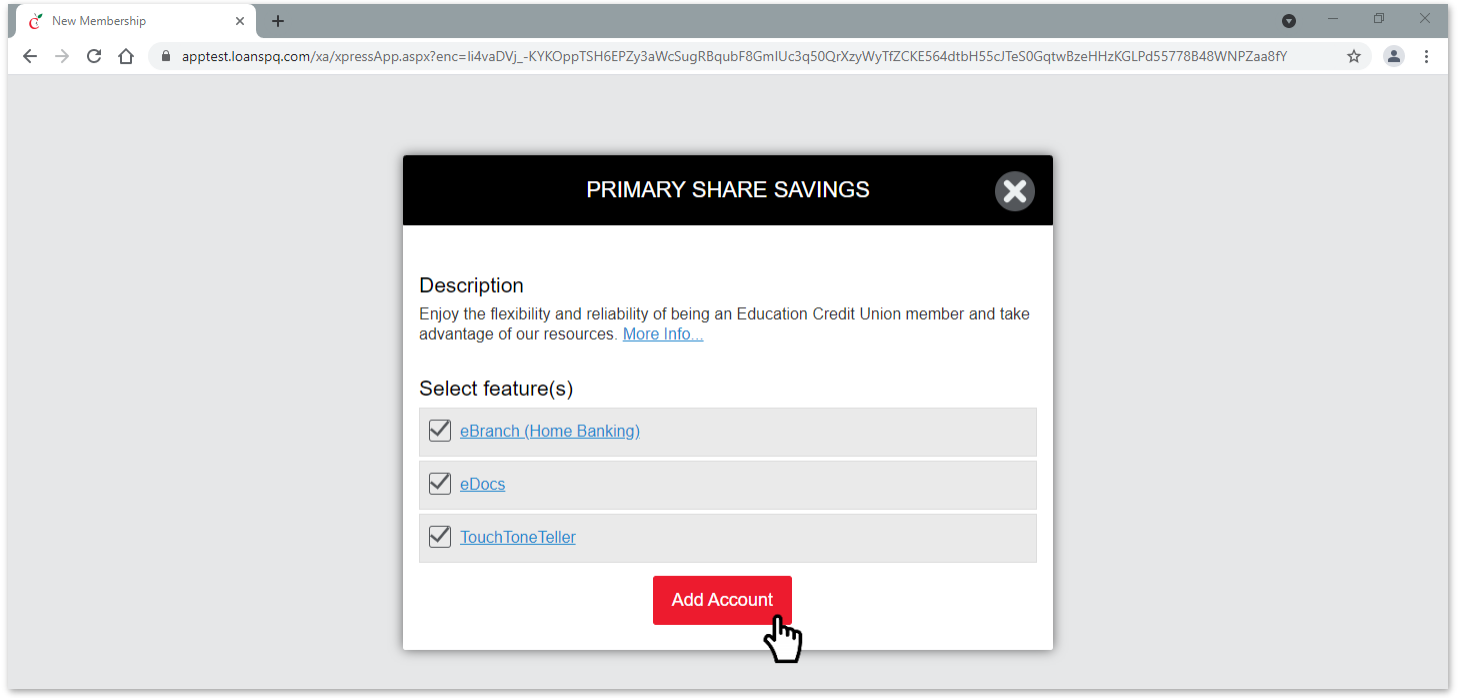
New Membership

apptest.loanspq.com/xa/xpressApp.aspx?enc=li4vaDVj_-KYKOppTSH6EPZy3aWcSugRBqubF8GmIUc3q50QrXzyWyTfZCKE564dtbH55cJTeS0GqtwBzeHHzKGLPd55778B48WNPZaa8fY

PRIMARY SHARE SAVINGS

Description

Enjoy the flexibility and reliability of being an Education Credit Union member and take advantage of our resources. More Info...

Select feature(s)

eBranch (Home Banking)

eDocs

TouchToneTeller

Add Account